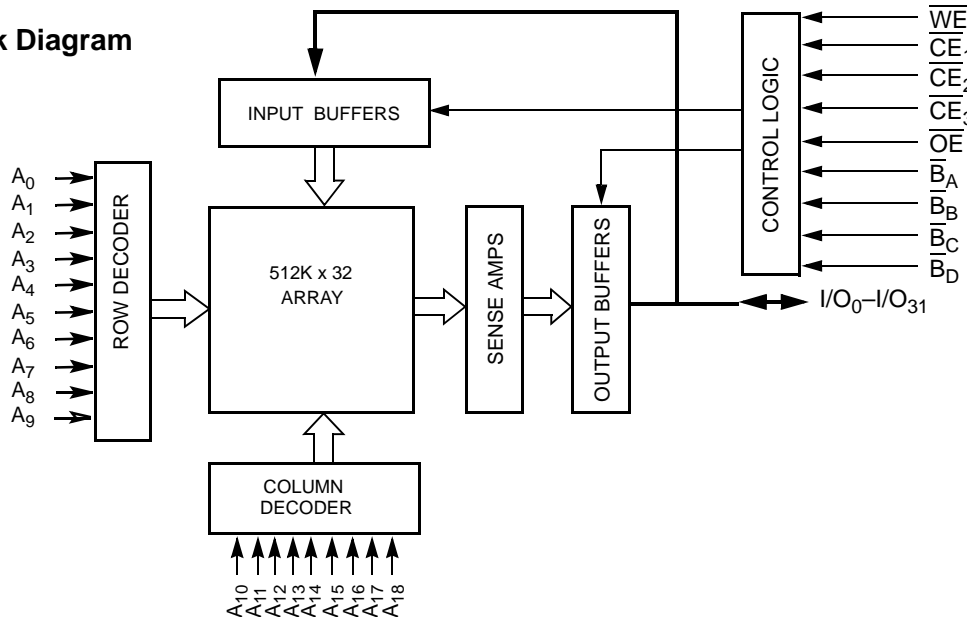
k Diagram

INPUT BUFFERS

$A_0$
$A_1$
$A_2$
$A_3$
$A_4$
$A_5$
$A_6$
$A_7$
$A_8$
$A_9$

ROW DECODER

512K x 32 ARRAY

SENSE AMPS

OUTPUT BUFFERS

CONTROL LOGIC

$\overline{WE}$
$\overline{CE}_{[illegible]}$
$\overline{CE}_2$
$\overline{CE}_{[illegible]}$
$\overline{OE}$
$\overline{B}_A$
$\overline{B}_B$
$\overline{B}_C$
$\overline{B}_D$

$I/O_0–I/O_{31}$

COLUMN DECODER

$A_{10}$ $A_{11}$ $A_{12}$ $A_{13}$ $A_{14}$ $A_{15}$ $A_{16}$ $A_{17}$ $A_{18}$